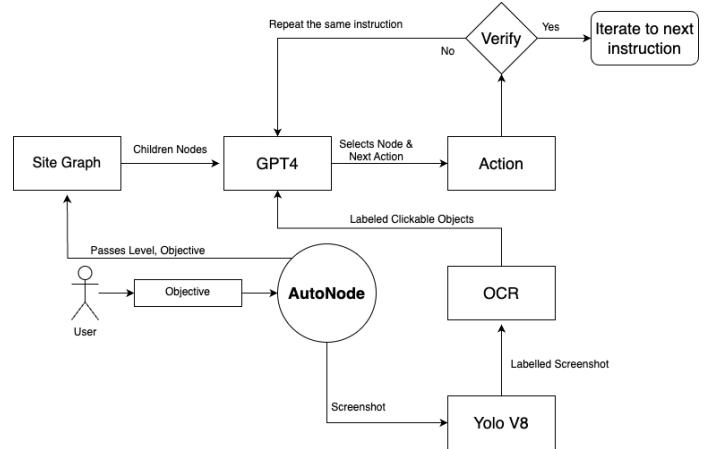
Repeat the same instruction

No

Verify

Yes

Iterate to next instruction

Site Graph

Children Nodes

GPT4

Selects Node & Next Action

Action

Labeled Clickable Objects

Passes Level, Objective

Objective

AutoNode

User

OCR

Labelled Screenshot

Screenshot

Yolo V8